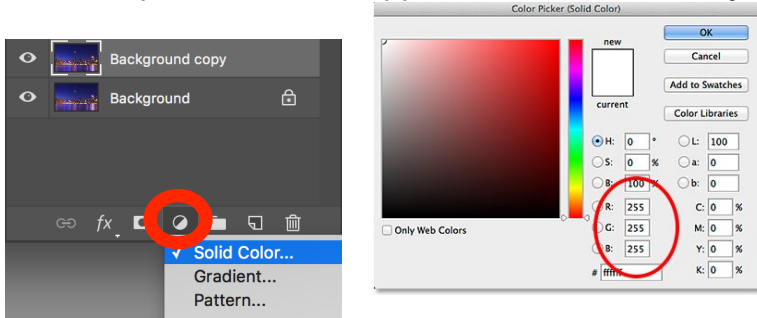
Background copy
Background
fx
✓ Solid Color...
Gradient...
Pattern...

Color Picker (Solid Color)
new
current
OK
Cancel
Add to Swatches
Color Libraries
H: 0 °
S: 0 %
B: 100 %
R: 255
G: 255
B: 255
L: 100
a: 0
b: 0
C: 0 %
M: 0 %
Y: 0 %
K: 0 %
Only Web Colors
# ffffff